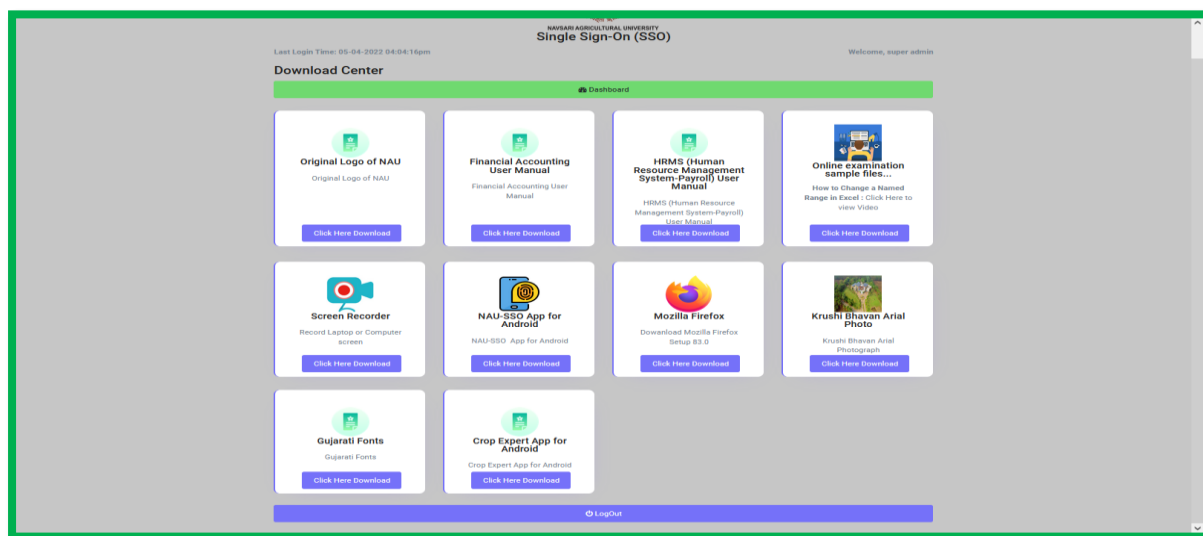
NAVSARI AGRICULTURAL UNIVERSITY
Single Sign-On (SSO)

Last Login Time: 05-04-2022 04:04:16pm

Welcome, super admin

Download Center

Dashboard

Original Logo of NAU
Original Logo of NAU
Click Here Download

Financial Accounting User Manual
Financial Accounting User Manual
Click Here Download

HRMS (Human Resource Management System-Payroll) User Manual
HRMS (Human Resource Management System-Payroll) User Manual
Click Here Download

Online examination sample files...
How to Change a Named Range in Excel : Click Here to view Video
Click Here Download

Screen Recorder
Record Laptop or Computer screen
Click Here Download

NAU-SSO App for Android
NAU-SSO App for Android
Click Here Download

Mozilla Firefox
Download Mozilla Firefox Setup 83.0
Click Here Download

Krushi Bhavan Arial Photo
Krushi Bhavan Arial Photograph
Click Here Download

Gujarati Fonts
Gujarati Fonts
Click Here Download

Crop Expert App for Android
Crop Expert App for Android
Click Here Download

LogOut